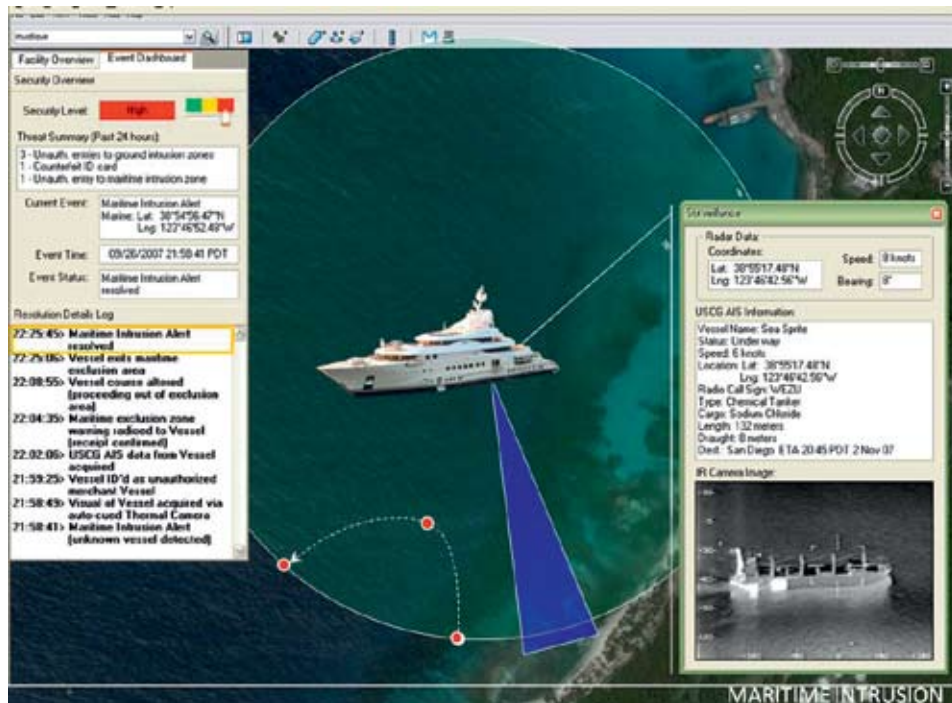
Facility Overview | Event Dashboard

Security Overview

Security Level: High

Threat Summary (Past 24 hours):

3 - Unauth. entries to ground intrusion zones
1 - Counterfeit ID card
1 - Unauth. entry to maritime intrusion zone

Current Event: Maritime Intrusion Alert
Marine: Lat: 38°54'56.47"N
Lng: 123°46'52.49"W

Event Time: 09/26/2007 21:58:41 PDT

Event Status: Maritime Intrusion Alert resolved

Resolution Details Log

22:25:45> Maritime Intrusion Alert resolved
22:25:06> Vessel exits maritime exclusion area
22:08:55> Vessel course altered (proceeding out of exclusion area)
22:04:35> Maritime exclusion zone warning radioed to Vessel (receipt confirmed)
22:02:06> USCG AIS data from Vessel acquired
21:59:25> Vessel ID'd as unauthorized merchant Vessel
21:58:49> Visual of Vessel acquired via auto-cued Thermal Camera
21:58:41> Maritime Intrusion Alert (unknown vessel detected)

Surveillance

Radar Data
Coordinates:
Lat: 38°55'17.48"N
Lng: 123°46'42.56"W
Speed: 8 knots
Bearing: 8°

USCG AIS Information
Vessel Name: Sea Sprite
Status: Underway
Speed: 6 knots
Location: Lat: 38°55'17.48"N
Lng: 123°46'42.56"W
Radio Call Sign: WEZU
Type: Chemical Tanker
Cargo: Sodium Chloride
Length: 132 meters
Draught: 8 meters
Dest.: San Diego ETA 20:45 PDT 2 Nov 07

IR Camera Image

MARITIME INTRUSION